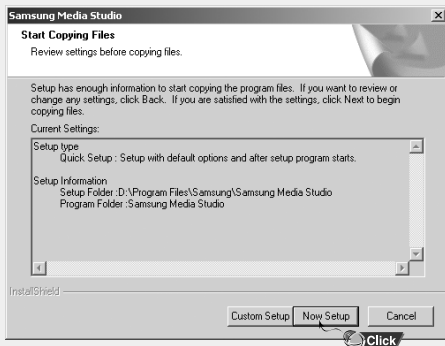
Samsung Media Studio

Start Copying Files

Review settings before copying files.

Setup has enough information to start copying the program files. If you want to review or change any settings, click Back. If you are satisfied with the settings, click Next to begin copying files.

Current Settings:

Setup type
Quick Setup : Setup with default options and after setup program starts.

Setup Information
Setup Folder :D:\Program Files\Samsung\Samsung Media Studio
Program Folder :Samsung Media Studio

InstallShield

Custom Setup
Now Setup
Cancel

Click